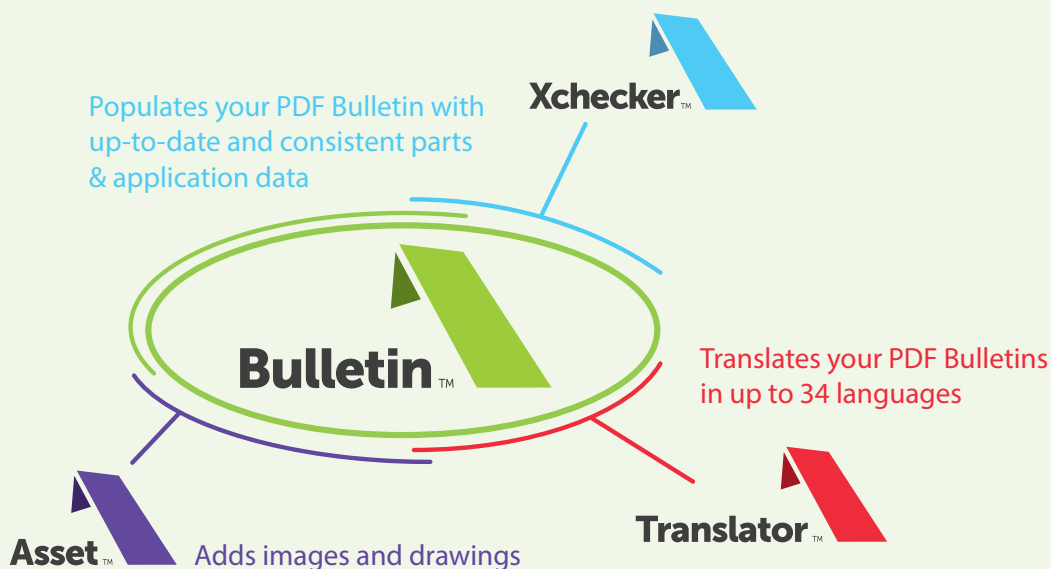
Xchecker™

Populates your PDF Bulletin with up-to-date and consistent parts & application data

Bulletin™

Translates your PDF Bulletins in up to 34 languages

Translator™

Asset™

Adds images and drawings